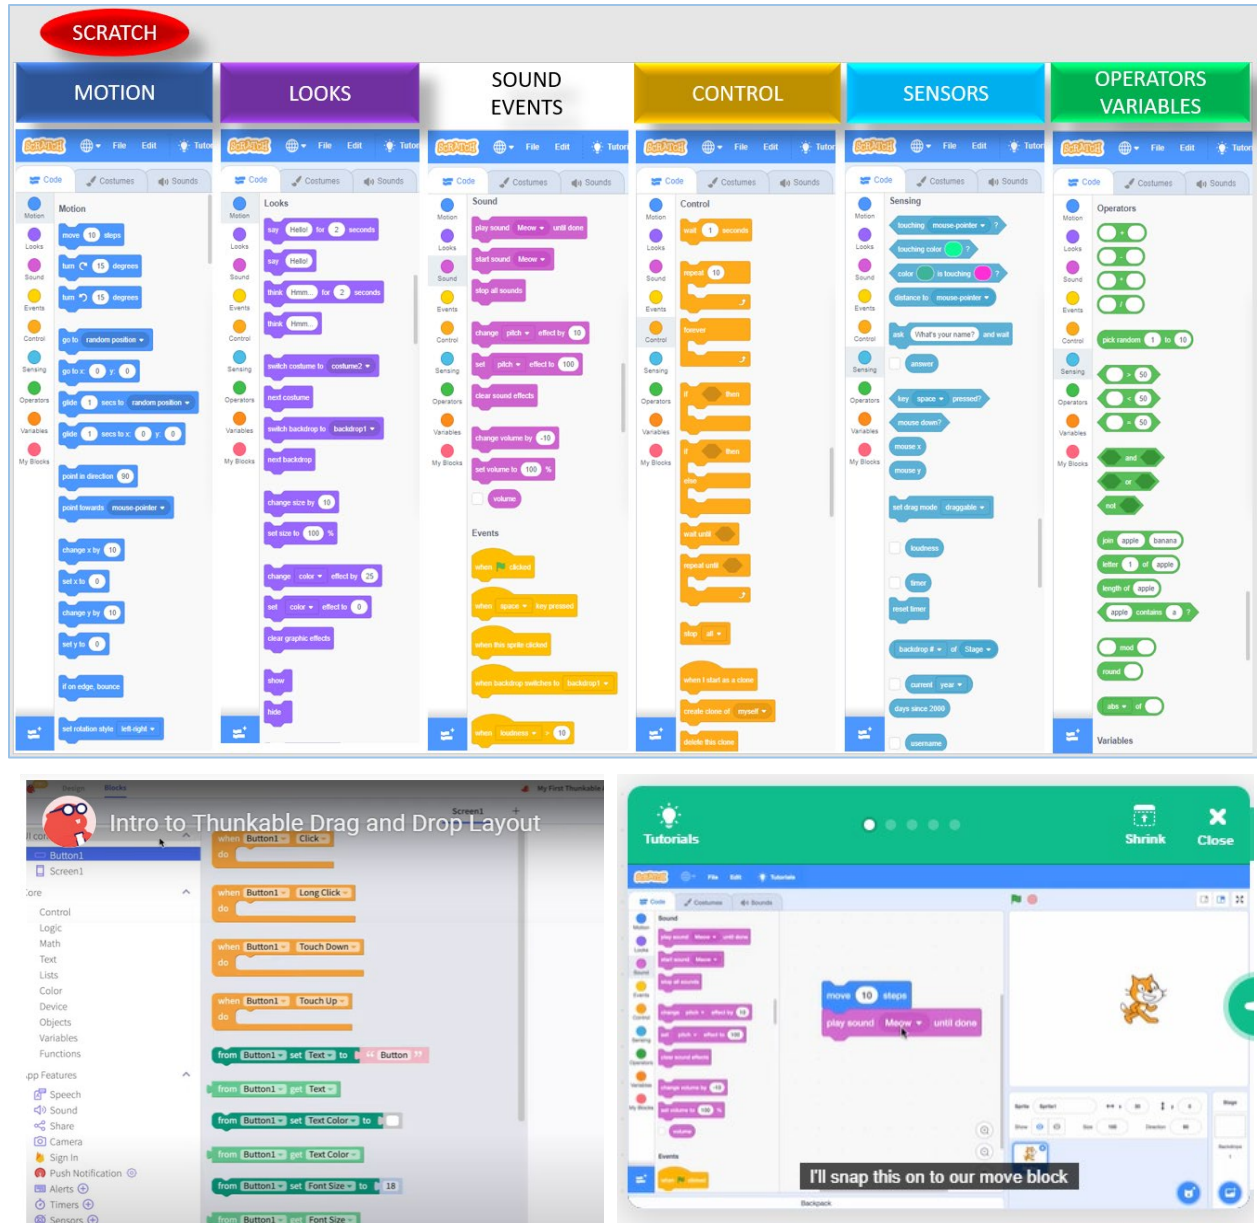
SCRATCH

MOTION

LOOKS

SOUND EVENTS

CONTROL

SENSORS

OPERATORS VARIABLES

File Edit Tutorials
Code Costumes Sounds

Motion
move 10 steps
turn 15 degrees
turn 15 degrees
go to random position
go to x: 0 y: 0
glide 1 secs to random position
glide 1 secs to x: 0 y: 0
point in direction 90
point towards mouse-pointer
change x by 10
set x to 0
change y by 10
set y to 0
if on edge, bounce
set rotation style left-right

Looks
say Hello! for 2 seconds
say Hello!
think Hmm... for 2 seconds
think Hmm...
switch costume to costume2
next costume
switch backdrop to backdrop1
next backdrop
change size by 10
set size to 100 %
change color effect by 25
set color effect to 0
clear graphic effects
show
hide

Sound
play sound Meow until done
start sound Meow
stop all sounds
change pitch effect by 10
set pitch effect to 100
clear sound effects
change volume by -10
set volume to 100 %
volume
Events
when clicked
when space key pressed
when this sprite clicked
when backdrop switches to backdrop1
when loudness > 10

Control
wait 1 seconds
repeat 10
forever
if then
if then
else
wait until
repeat until
stop all
when I start as a clone
create clone of myself
delete this clone

Sensing
touching mouse-pointer ?
touching color ?
color is touching ?
distance to mouse-pointer
ask What's your name? and wait
answer
key space pressed?
mouse down?
mouse x
mouse y
set drag mode draggable
loudness
timer
reset timer
backdrop # of Stage
current year
days since 2000
username

Operators
pick random 1 to 10
50
50
50
and
or
not
join apple banana
letter 1 of apple
length of apple
apple contains a ?
mod
round
abs of
Variables

Motion Looks Sound Events Control Sensing Operators Variables My Blocks

Intro to Thunkable Drag and Drop Layout
Design Blocks My First Thunkable
Screen1
Button1
Screen1
Core
Control
Logic
Math
Text
Lists
Color
Device
Objects
Variables
Functions
App Features
Speech
Sound
Share
Camera
Sign In
Push Notification
Alerts
Timers
Sensors
when Button1 Click do
when Button1 Long Click do
when Button1 Touch Down do
when Button1 Touch Up do
from Button1 set Text to " Button "
from Button1 get Text
from Button1 set Text Color to
from Button1 get Text Color
from Button1 set Font Size to 18
from Button1 get Font Size

Tutorials
Shrink
Close
move 10 steps
play sound Meow until done
I'll snap this on to our move block
Backpack